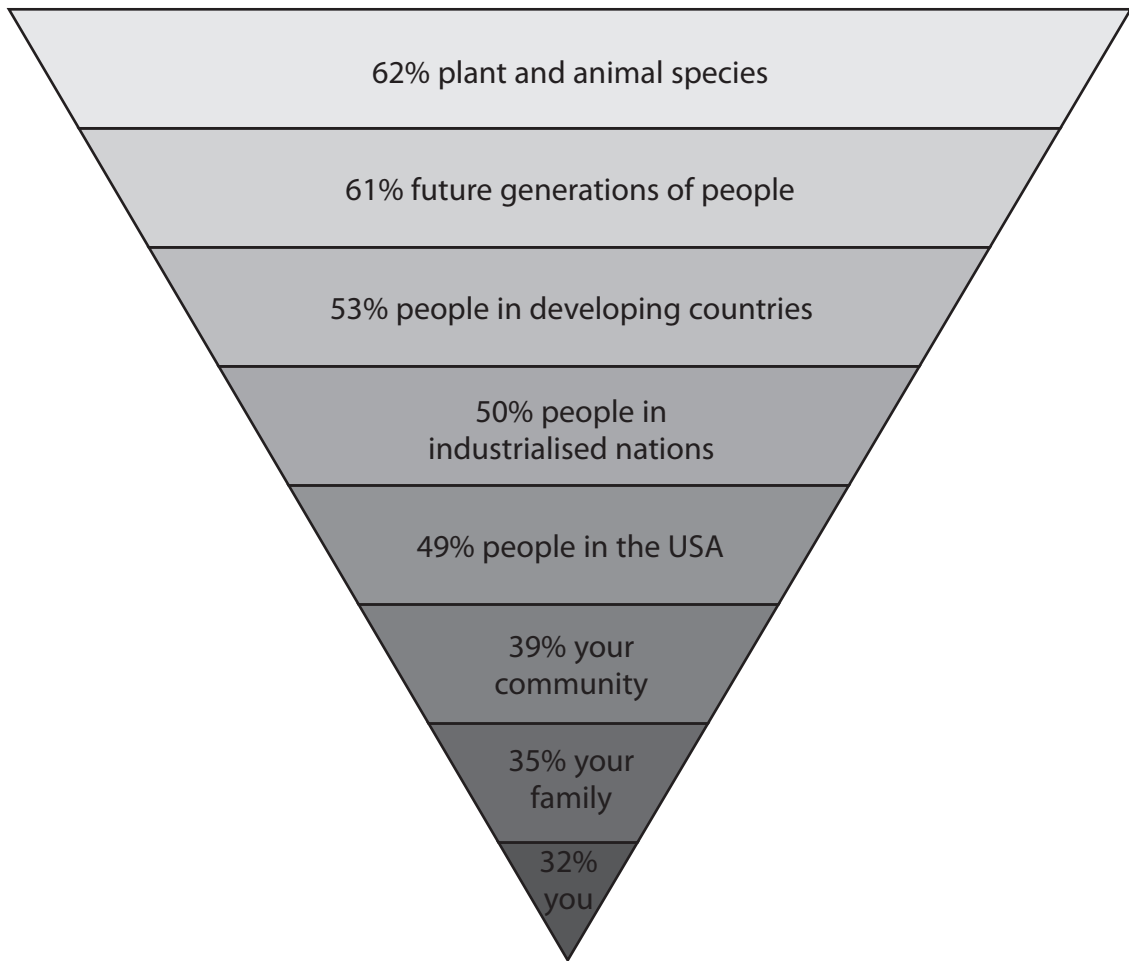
62% plant and animal species

61% future generations of people

53% people in developing countries

50% people in industrialised nations

49% people in the USA

39% your community

35% your family

32% you